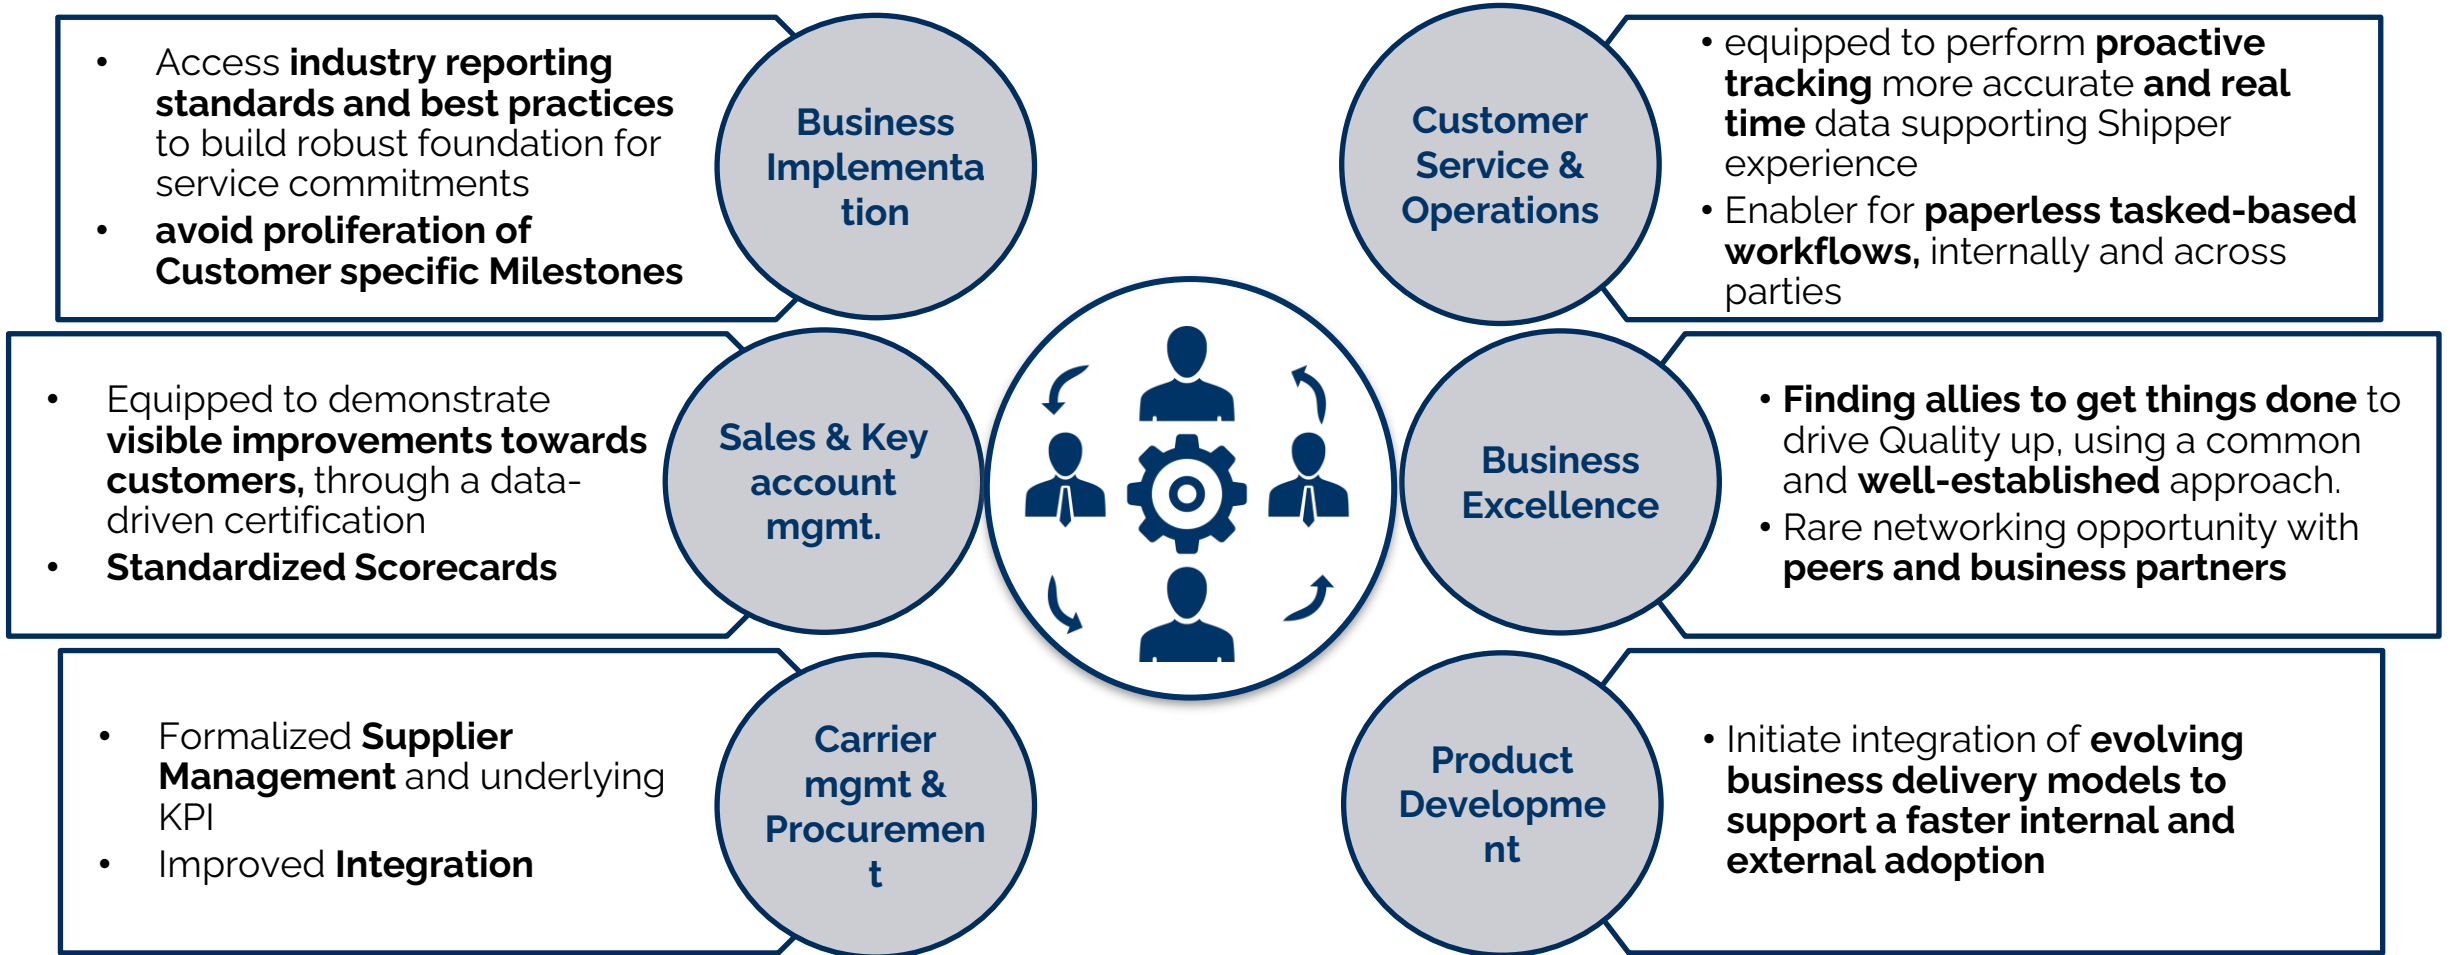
- Access **industry reporting standards and best practices** to build robust foundation for service commitments
- **avoid proliferation of Customer specific Milestones**

Business Implementa tion

Customer Service & Operations

- equipped to perform **proactive tracking** more accurate **and real time** data supporting Shipper experience
- Enabler for **paperless tasked-based workflows,** internally and across parties

- Equipped to demonstrate **visible improvements towards customers,** through a data-driven certification
- **Standardized Scorecards**

Sales & Key account mgmt.

Business Excellence

- **Finding allies to get things done** to drive Quality up, using a common and **well-established** approach.
- Rare networking opportunity with **peers and business partners**

- Formalized **Supplier Management** and underlying KPI
- Improved **Integration**

Carrier mgmt & Procuremen t

Product Developme nt

- Initiate integration of **evolving business delivery models to support a faster internal and external adoption**